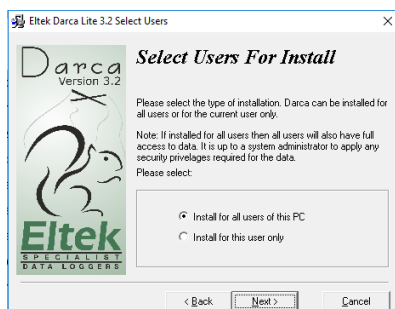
Eltek Darca Lite 3.2 Select Users

×

Darca
Version 3.2

Eltek
SPECIALIST
DATA LOGGERS

Select Users For Install

Please select the type of installation. Darca can be installed for all users or for the current user only.

Note: If installed for all users then all users will also have full access to data. It is up to a system administrator to apply any security privelages required for the data.
Please select:

Install for all users of this PC

Install for this user only

< Back

Next >

Cancel